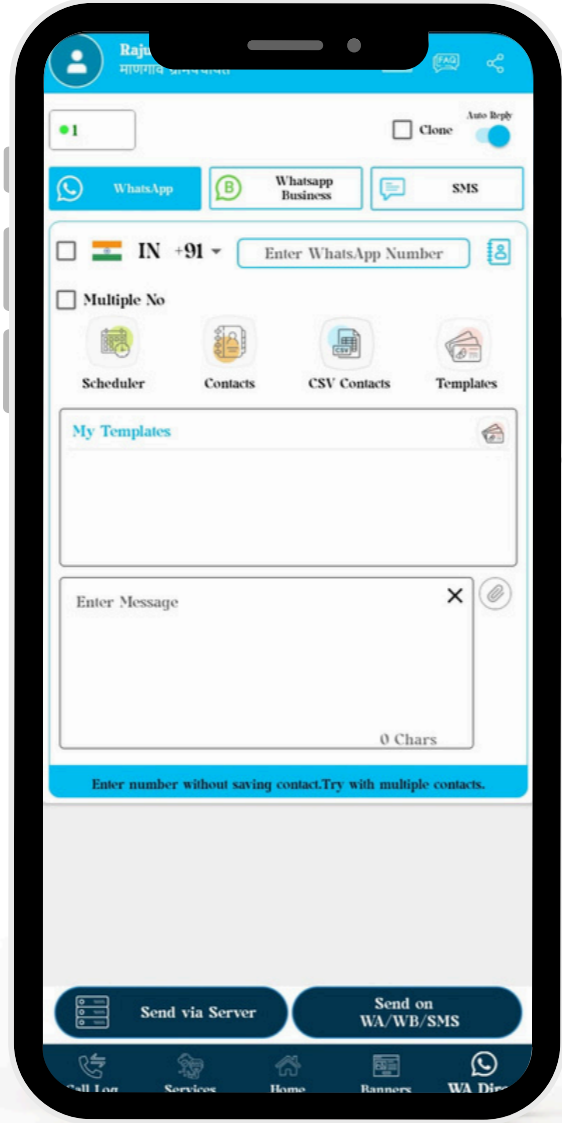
Raju
माणगाव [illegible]

FAQ

1

Clone

Auto Reply

WhatsApp

Whatsapp Business

SMS

IN +91

Enter WhatsApp Number

Multiple No

Scheduler

Contacts

CSV Contacts

Templates

My Templates

Enter Message

0 Chars

Enter number without saving contact.Try with multiple contacts.

Send via Server

Send on WA/WB/SMS

Call Log

Services

Home

Banners

WA Dir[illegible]